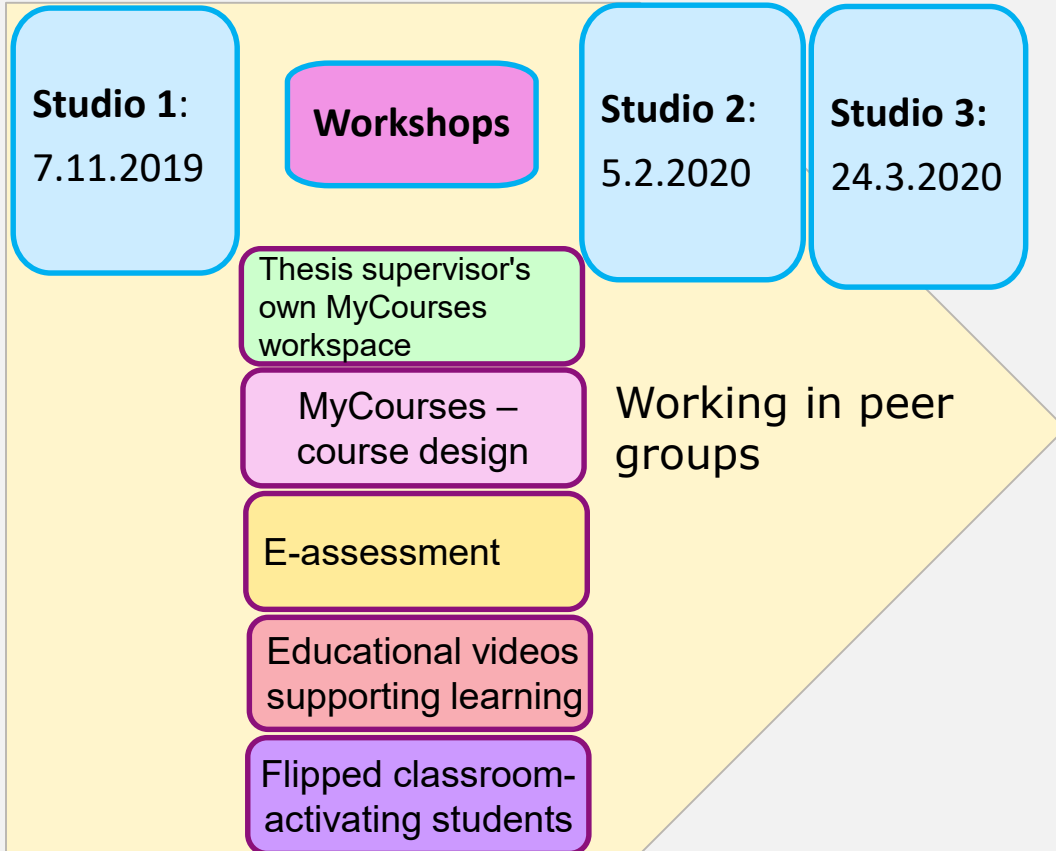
Studio 1:
7.11.2019

Workshops

Studio 2:
5.2.2020

Studio 3:
24.3.2020

Thesis supervisor's own MyCourses workspace

MyCourses – course design

Working in peer groups

E-assessment

Educational videos supporting learning

Flipped classroom-activating students